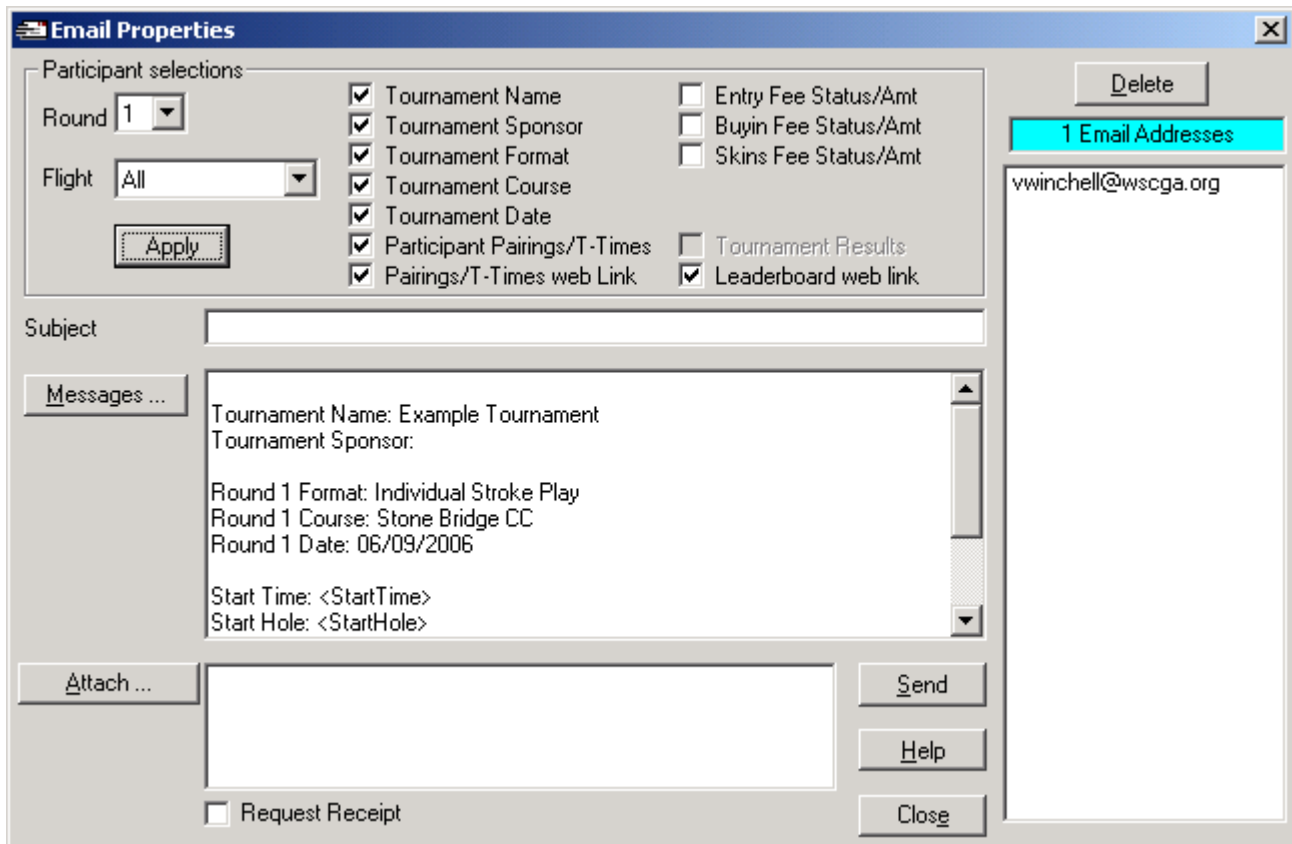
Email Properties

Participant selections

Round 1

Flight All

Apply

Tournament Name
Tournament Sponsor
Tournament Format
Tournament Course
Tournament Date
Participant Pairings/T-Times
Pairings/T-Times web Link

Entry Fee Status/Amt
Buyin Fee Status/Amt
Skins Fee Status/Amt

Tournament Results
Leaderboard web link

Delete

1 Email Addresses

vwinchell@wscga.org

Subject

Messages ...

Tournament Name: Example Tournament
Tournament Sponsor:

Round 1 Format: Individual Stroke Play
Round 1 Course: Stone Bridge CC
Round 1 Date: 06/09/2006

Start Time: <StartTime>
Start Hole: <StartHole>

Attach ...

Send

Help

Request Receipt

Close